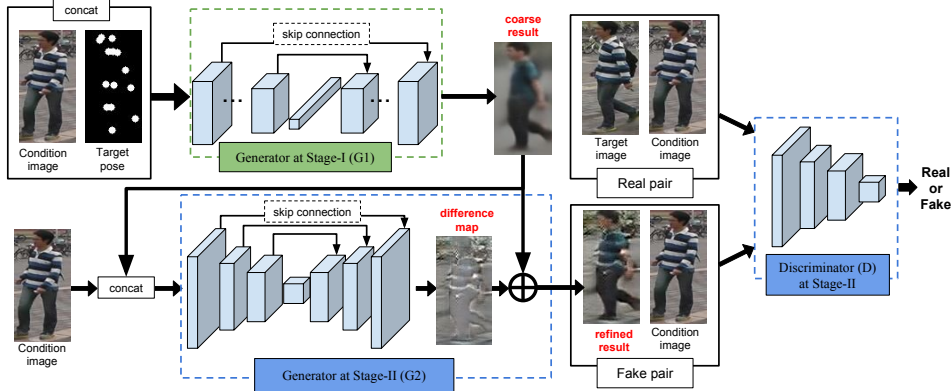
concat

Condition image

Target pose

skip connection

Generator at Stage-I (G1)

coarse result

Target image

Condition image

Real pair

Real or Fake

Condition image

concat

skip connection

difference map

Generator at Stage-II (G2)

refined result

Condition image

Fake pair

Discriminator (D) at Stage-II